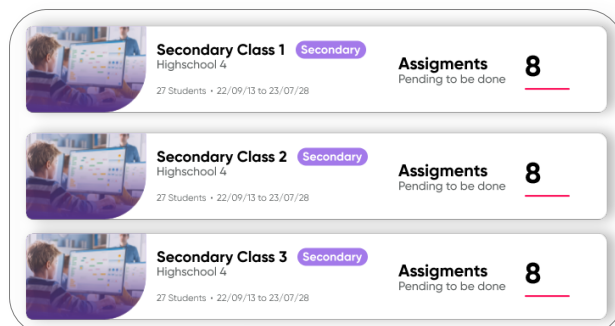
Secondary Class 1 Secondary
Highschool 4
27 Students • 22/09/13 to 23/07/28
Assigments
Pending to be done
8

Secondary Class 2 Secondary
Highschool 4
27 Students • 22/09/13 to 23/07/28
Assigments
Pending to be done
8

Secondary Class 3 Secondary
Highschool 4
27 Students • 22/09/13 to 23/07/28
Assigments
Pending to be done
8